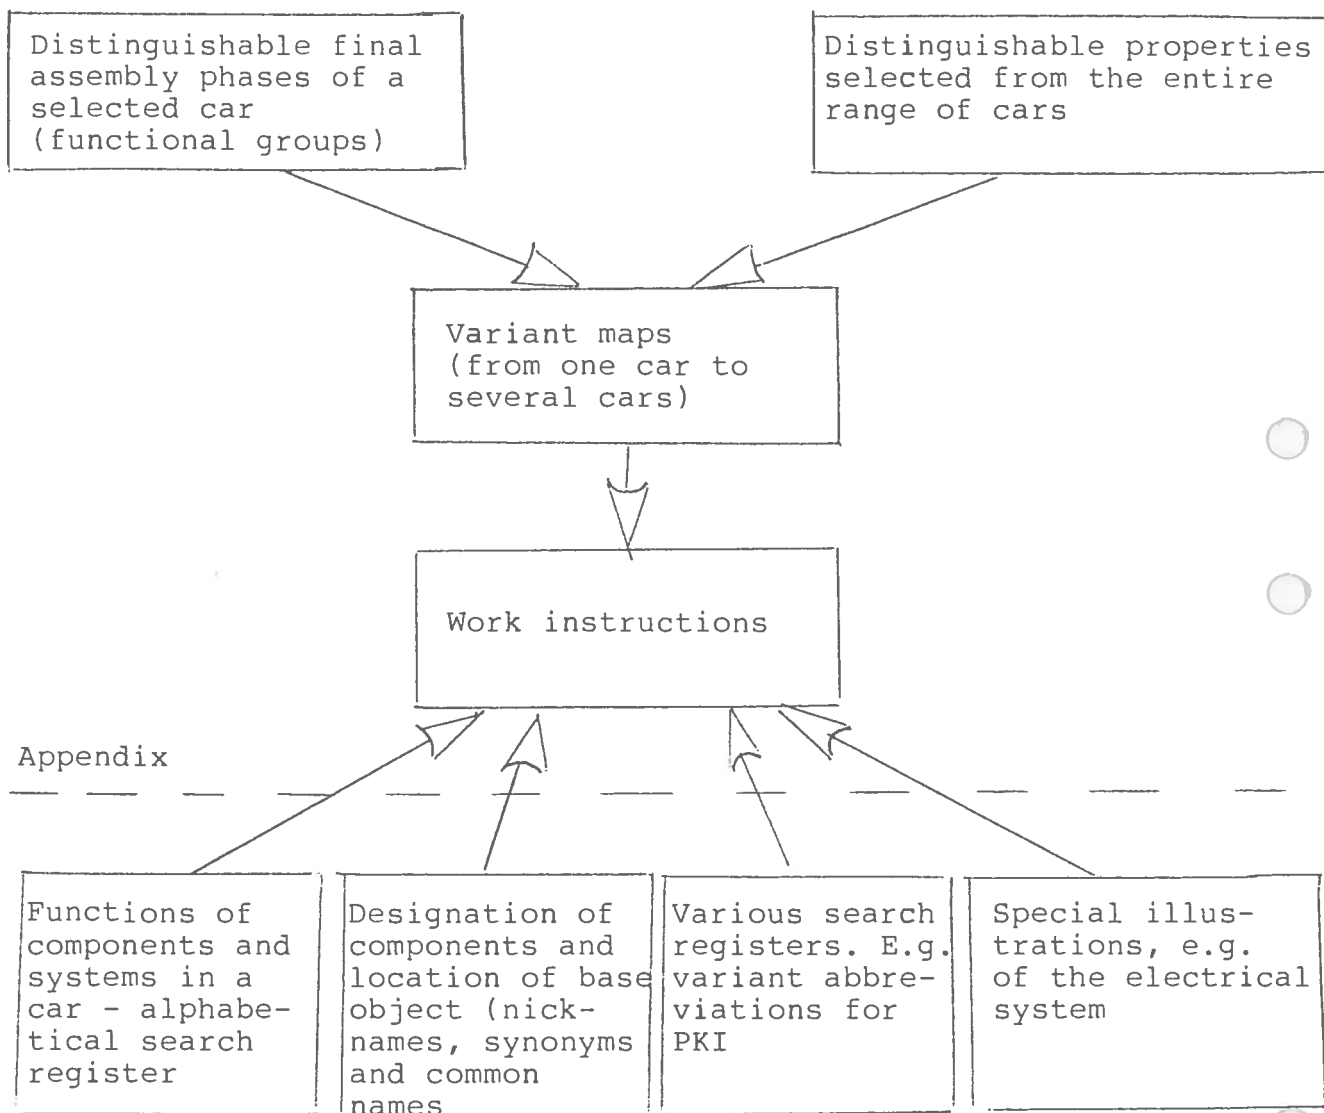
Distinguishable final assembly phases of a selected car (functional groups)

Distinguishable properties selected from the entire range of cars

Variant maps (from one car to several cars)

Work instructions

Appendix

Functions of components and systems in a car - alphabetical search register

Designation of components and location of base object (nicknames, synonyms and common names

Various search registers. E.g. variant abbreviations for PKI

Special illustrations, e.g. of the electrical system